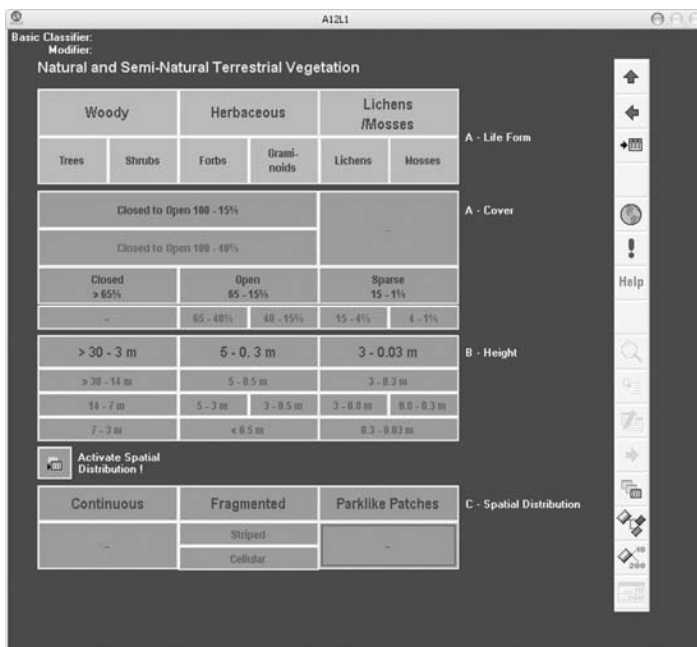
A12L1

Basic Classifier:
Modifier:

Natural and Semi-Natural Terrestrial Vegetation

| Woody | | Herbaceous | | Lichens /Mosses | |
|---|---|---|---|---|---|
| Trees | Shrubs | Forbs | Graminoids | Lichens | Mosses |

A - Life Form

Closed to Open 100 - 15%

Closed to Open 100 - 40%

-

| Closed > 65% | Open 65 - 15% | | Sparse 15 - 1% | |
|---|---|---|---|---|
| - | 65 - 40% | 40 - 15% | 15 - 4% | 4 - 1% |

A - Cover

| > 30 - 3 m | 5 - 0.3 m | | 3 - 0.03 m | |
|---|---|---|---|---|
| > 30 - 14 m | 5 - 0.5 m | | 3 - 0.3 m | |
| 14 - 7 m | 5 - 3 m | 3 - 0.5 m | 3 - 0.8 m | 0.8 - 0.3 m |
| 7 - 3 m | < 0.5 m | | 0.3 - 0.03 m | |

B - Height

Activate Spatial Distribution !

| Continuous | Fragmented | Parklike Patches |
|---|---|---|
| - | Striped | - |
| | Cellular | |

C - Spatial Distribution

Help